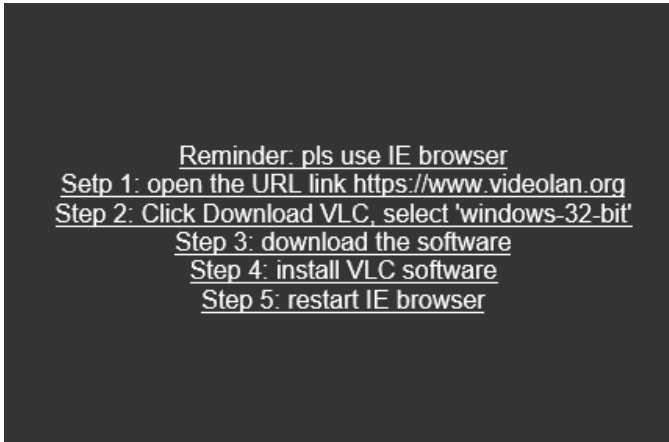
Reminder: pls use IE browser
Setp 1: open the URL link https://www.videolan.org
Step 2: Click Download VLC, select 'windows-32-bit'
Step 3: download the software
Step 4: install VLC software
Step 5: restart IE browser